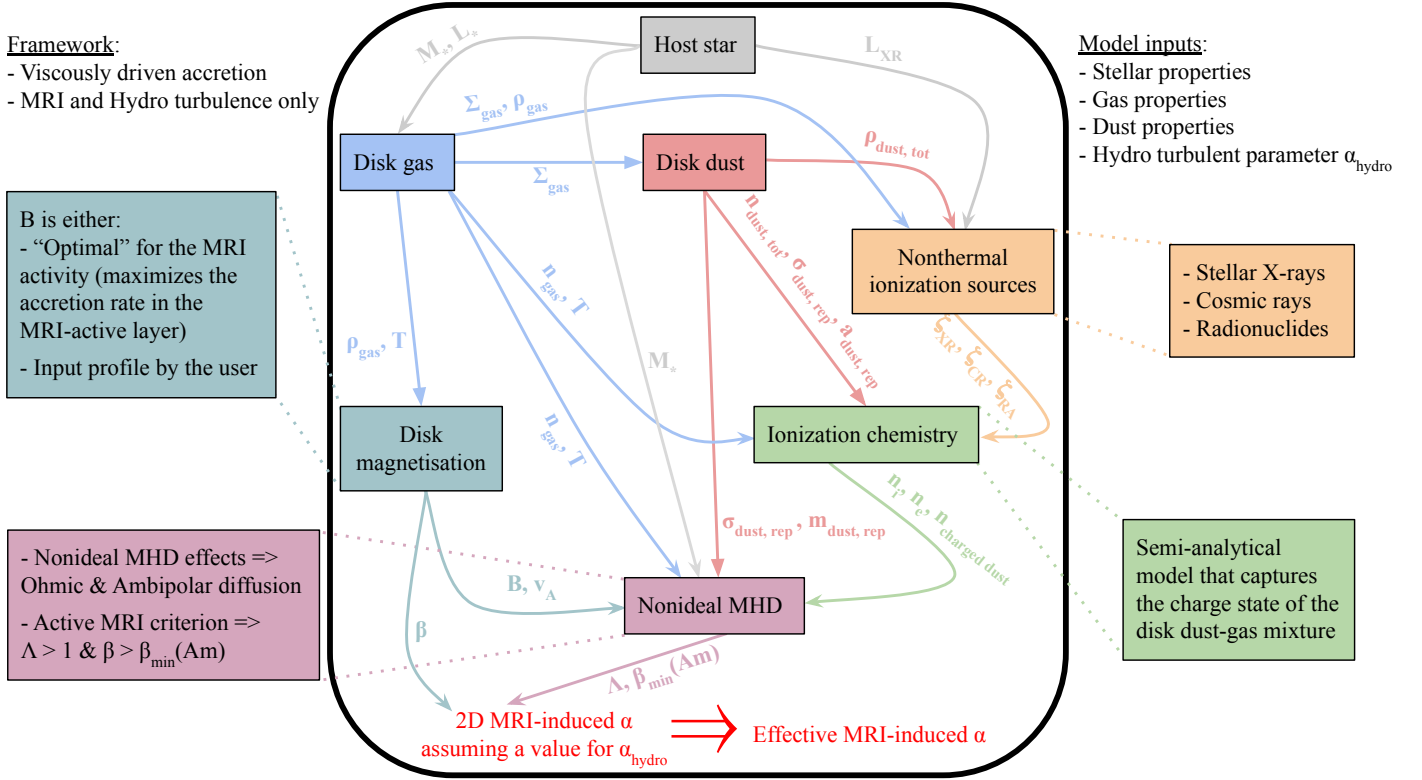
Framework:
- Viscously driven accretion
- MRI and Hydro turbulence only

Model inputs:
- Stellar properties
- Gas properties
- Dust properties
- Hydro turbulent parameter $\alpha_{hydro}$

Host star

$M_*, L_*$

$L_{XR}$

$\Sigma_{gas}, \rho_{gas}$

Disk gas

Disk dust

$\Sigma_{gas}$

$\rho_{dust, tot}$

B is either:
- "Optimal" for the MRI activity (maximizes the accretion rate in the MRI-active layer)
- Input profile by the user

Nonthermal ionization sources

- Stellar X-rays
- Cosmic rays
- Radionuclides

$n_{dust, tot}, \sigma_{dust, rep}, a_{dust, rep}$

$n_{gas}, T$

$\zeta_{XR}, \zeta_{CR}, \zeta_{RA}$

$\rho_{gas}, T$

$M_*$

Disk magnetisation

$n_{gas}, T$

Ionization chemistry

$n_i, n_e, n_{charged\ dust}$

$\sigma_{dust, rep}, m_{dust, rep}$

Semi-analytical model that captures the charge state of the disk dust-gas mixture

- Nonideal MHD effects => Ohmic & Ambipolar diffusion
- Active MRI criterion => $\Lambda > 1$ & $\beta > \beta_{min}$(Am)

$B, v_A$

Nonideal MHD

$\beta$

$\Lambda, \beta_{min}(Am)$

2D MRI-induced $\alpha$ assuming a value for $\alpha_{hydro}$

Effective MRI-induced $\alpha$